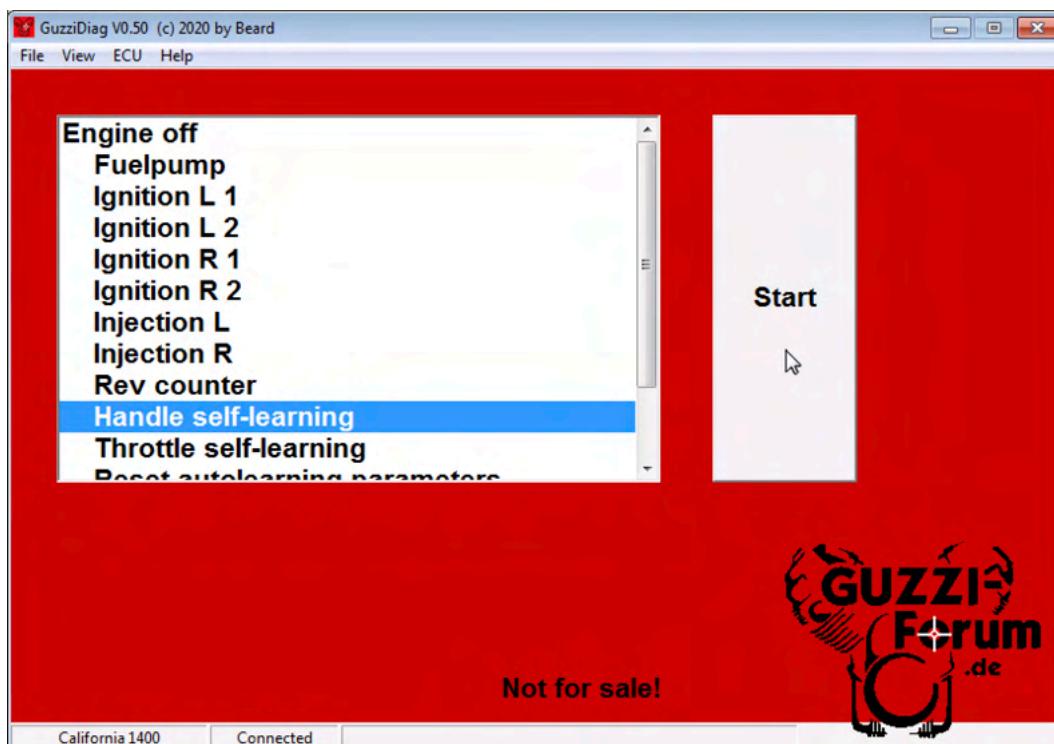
GuzziDiag V0.50 (c) 2020 by Beard

File View ECU Help

Engine off
Fuelpump
Ignition L 1
Ignition L 2
Ignition R 1
Ignition R 2
Injection L
Injection R
Rev counter
Handle self-learning
Throttle self-learning
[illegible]

Start

GUZZI Forum .de

Not for sale!

California 1400 Connected